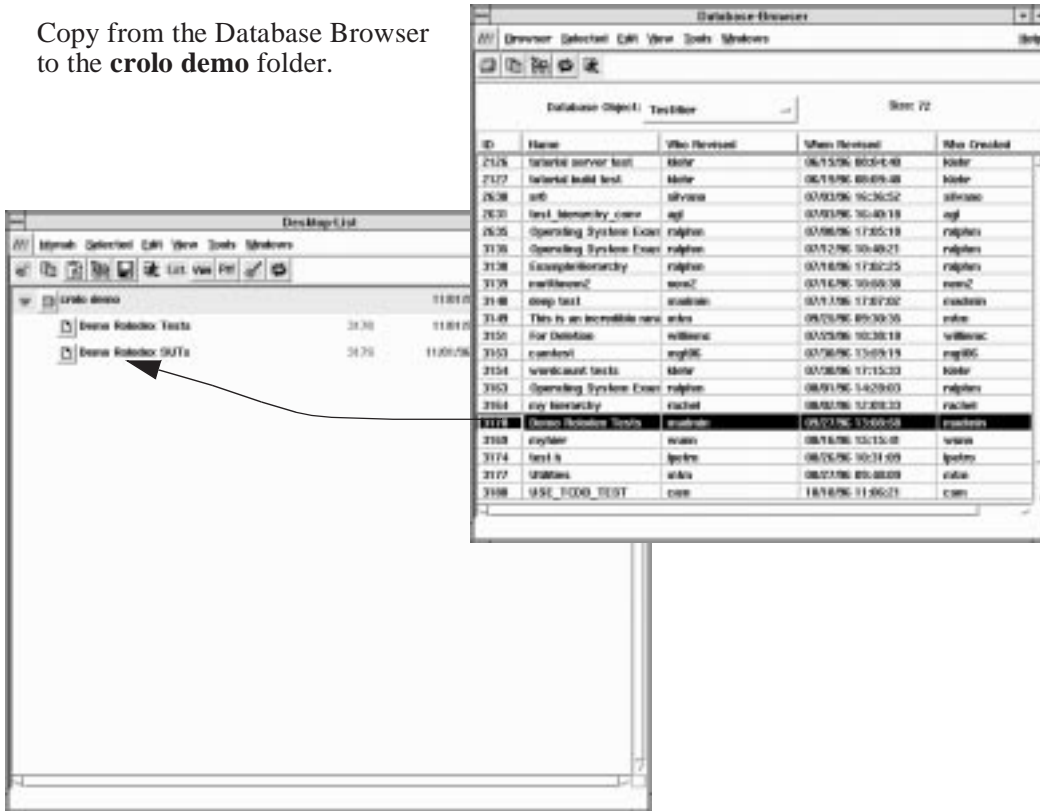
Copy from the Database Browser to the **crolo demo** folder.

Database Browser

Browser Selected Edit View Tools Windows Help

Database Object: TestItem

Size: 72

| ID | Name | Who Revised | When Revised | Who Created |
|---|---|---|---|---|
| 2126 | tutorial server test | kiefer | 06/15/96 08:04:48 | kiefer |
| 2127 | tutorial build test | kiefer | 06/15/96 08:09:48 | kiefer |
| 2638 | srt0 | silvano | 07/03/96 16:36:52 | silvano |
| 2631 | test_hierarchy_conv | agl | 07/03/96 16:40:18 | agl |
| 2635 | Operating System Exar | ralphm | 07/08/96 17:05:18 | ralphm |
| 3136 | Operating System Exar | ralphm | 07/12/96 10:48:21 | ralphm |
| 3138 | ExampleHierarchy | ralphm | 07/16/96 17:02:25 | ralphm |
| 3139 | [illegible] | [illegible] | 07/16/96 10:08:38 | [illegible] |
| 3148 | deep test | mnabain | 07/17/96 17:07:02 | mnabain |
| 3149 | This is an incredible neu | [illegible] | 09/25/96 09:30:35 | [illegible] |
| 3151 | For Deletion | williamc | 07/25/96 10:38:18 | williamc |
| 3153 | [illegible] | mgh86 | 07/30/96 13:09:19 | mgh86 |
| 3154 | wordcount tests | kiefer | 07/30/96 17:15:33 | kiefer |
| 3163 | Operating System Exar | ralphm | 08/01/96 14:28:03 | ralphm |
| 3164 | my hierarchy | rachel | 08/02/96 12:03:33 | rachel |
| 3170 | Demo Rolodex Tests | mnabain | 09/27/96 13:00:58 | mnabain |
| 3168 | zzyiter | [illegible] | 08/16/96 13:15:41 | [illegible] |
| 3174 | test.h | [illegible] | 08/26/96 10:31:09 | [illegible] |
| 3177 | Utilities | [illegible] | 08/27/96 09:48:09 | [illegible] |
| 3188 | USE_TCDB_TEST | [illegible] | 10/10/96 11:06:21 | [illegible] |

Desktop List

Idemo Selected Edit View Tools Windows

List View Prt

crolo demo 11/01/9

Demo Rolodex Tests 3170 11/01/9

Demo Rolodex SUTs 3175 11/01/96